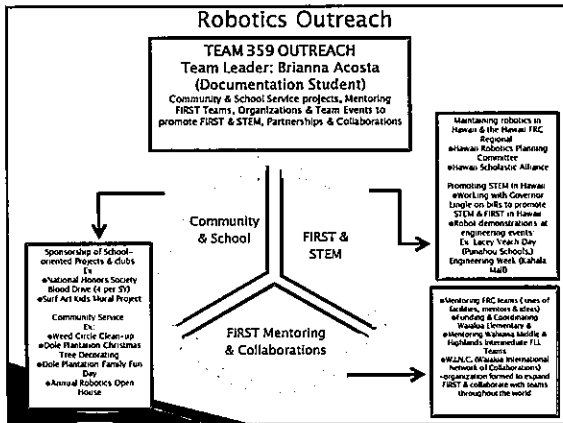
Robotics Outreach

TEAM 359 OUTREACH
Team Leader: Brianna Acosta
(Documentation Student)
Community & School Service projects, Mentoring FIRST Teams, Organizations & Team Events to promote FIRST & STEM, Partnerships & Collaborations

Community & School

FIRST & STEM

FIRST Mentoring & Collaborations

Sponsorship of School-oriented Projects & clubs
Ex:
National Honors Society Blood Drive (4 per SY)
Surf Art Kids Mural Project

Community Service
Ex:
Weed Circle Clean-up
Dole Plantation Christmas Tree Decorating
Dole Plantation Family Fun Day
Annual Robotics Open House

Maintaining robotics in Hawaii & the Hawaii FRC Regional
Hawaii Robotics Planning Committee
Hawaii Scholastic Alliance

Promoting STEM in Hawaii
Working with Governor Lingle on bills to promote STEM & FIRST in Hawaii
Robot demonstrations at engineering events
Ex: Lacey Veach Day (Punahou Schools,) Engineering Week (Kahala Mall)

Mentoring FRC teams (uses of facilities, mentors & ideas)
Funding & Coordinating Waialua Elementary & Mentoring Wahiawa Middle & Highlands Intermediate FLL Teams
W.I.N.C. (Waialua International network of Collaborations) - organization formed to expand FIRST & collaborate with teams throughout the world